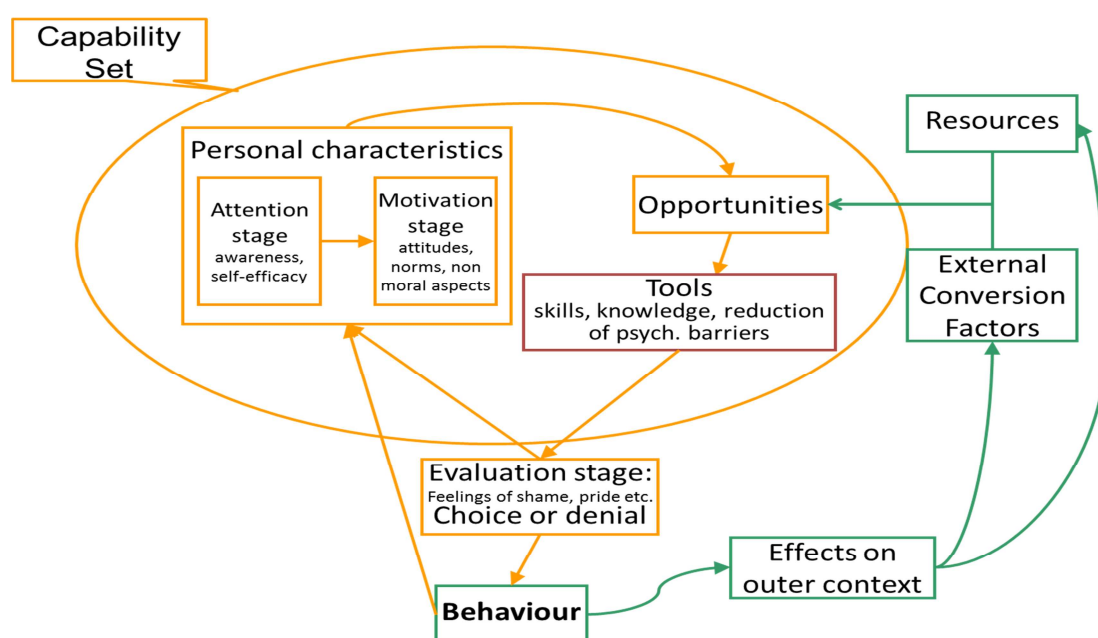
Capability Set

Resources

Personal characteristics

Attention stage
awareness, self-efficacy

Motivation stage
attitudes, norms, non moral aspects

Opportunities

External Conversion Factors

Tools
skills, knowledge, reduction of psych. barriers

Evaluation stage:
Feelings of shame, pride etc.
Choice or denial

Effects on outer context

Behaviour